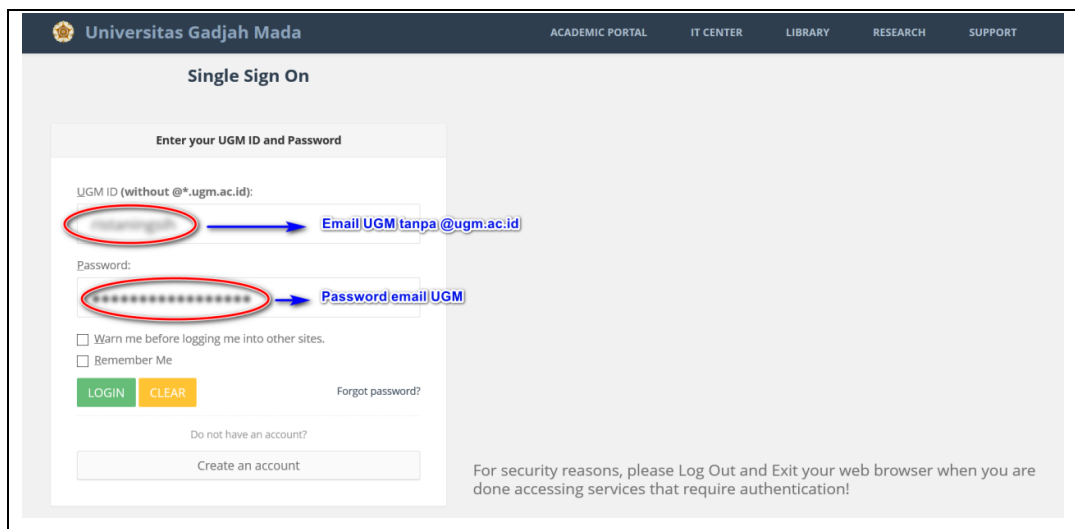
Universitas Gadjah Mada

ACADEMIC PORTAL IT CENTER LIBRARY RESEARCH SUPPORT

Single Sign On

Enter your UGM ID and Password

UGM ID (without @*.ugm.ac.id):

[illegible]

Email UGM tanpa @ugm.ac.id

Password:

●●●●●●●●●●●●●●●●●

Password email UGM

Warn me before logging me into other sites.

Remember Me

LOGIN CLEAR

Forgot password?

Do not have an account?

Create an account

For security reasons, please Log Out and Exit your web browser when you are done accessing services that require authentication!